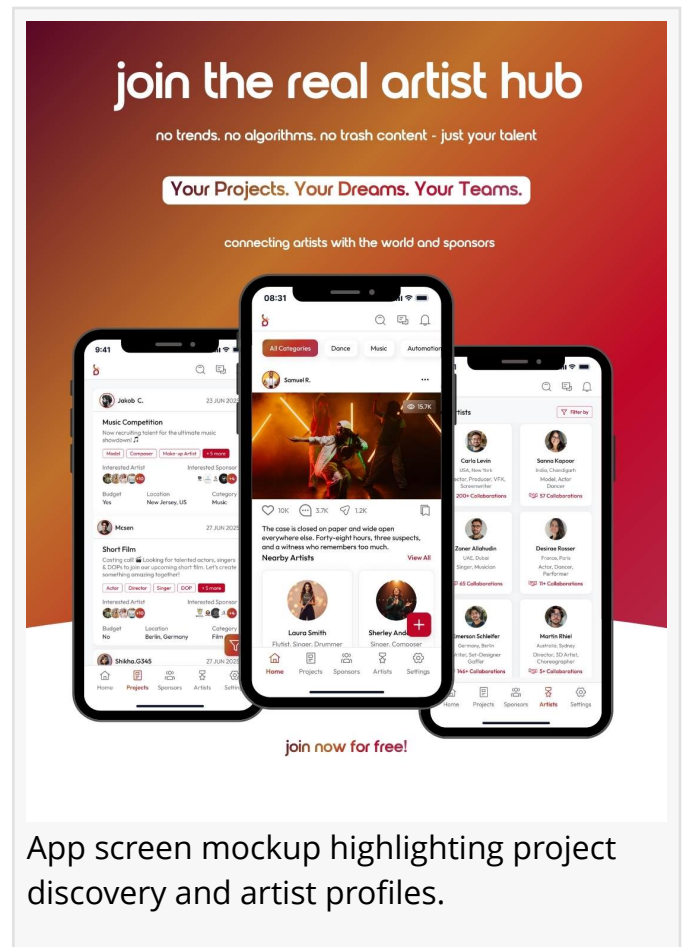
join the real artist hub

no trends. no algorithms. no trash content - just your talent

Your Projects. Your Dreams. Your Teams.

connecting artists with the world and sponsors

9:41

Jakob C. 23 JUN 2025

Music Competition

Now recruiting talent for the ultimate music showdown!

Model Composer Make-up Artist +5 more

Interested Artist Interested Sponsor

Budget Yes Location New Jersey, US Category Music

Mcsen 27 JUN 2025

Short Film

Casting call! Looking for talented actors, singers & DOPs to join our upcoming short film. Let's create something amazing together!

Actor Director Singer DOP +2 more

Interested Artist Interested Sponsor

Budget No Location Berlin, Germany Category Film

Shikha.G345 27 JUN 2025

Home Projects Sponsors Artists Settings

08:31

All Categories Dance Music Automation

Samuel R.

15.7K

10K 3.7K 1.2K

The case is closed on paper and wide open everywhere else. Forty-eight hours, three suspects, and a witness who remembers too much.

Nearby Artists View All

Laura Smith
Flutist, Singer, Drummer

Sherley And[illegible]
Singer, Composer

Home Projects Sponsors Artists Settings

rtists Filter by

Carlo Levin
USA, New York
ctor, Producer, VFX, Screenwriter
200+ Collaborations

Sanna Kapoor
India, Chandigarh
Model, Actor Dancer
57 Collaborations

Zaner Allahudin
UAE, Dubai
Singer, Musician
65 Collaborations

Desirae Rosser
France, Paris
Actor, Dancer, Performer
11+ Collaborations

imerson Schleifer
Germany, Berlin
rtist, Set-Designer Gaffer
146+ Collaborations

Martin Rhiel
Australia, Sydney
Director, 3D Artist, Choreographer
27 Collaborations

Home Projects Sponsors Artists Settings

join now for free!

App screen mockup highlighting project discovery and artist profiles.